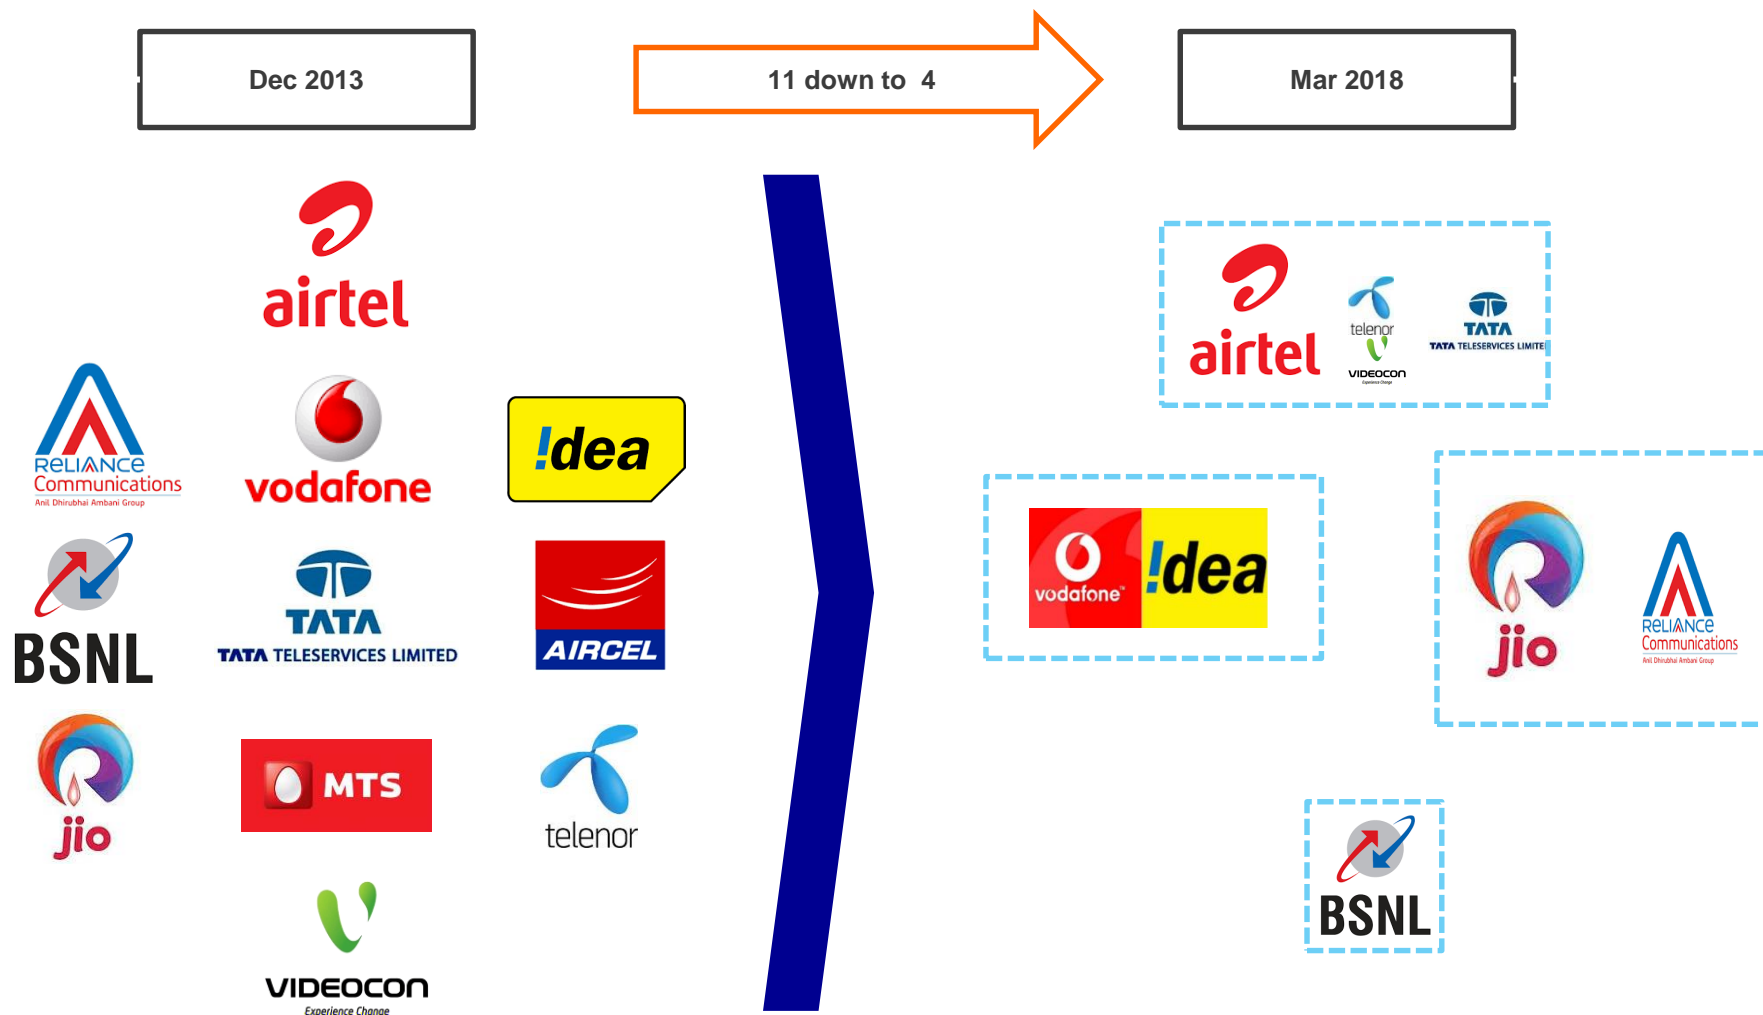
Dec 2013

11 down to 4

Mar 2018

airtel

RELIANCE Communications
Anil Dhirubhai Ambani Group

vodafone

!dea

BSNL

TATA
TATA TELESERVICES LIMITED

AIRCEL

jio

MTS

telenor

VIDEOCON
Experience Change

airtel

telenor

VIDEOCON

TATA
TATA TELESERVICES LIMITE

vodafone

!dea

jio

RELIANCE Communications
Anil Dhirubhai Ambani Group

BSNL